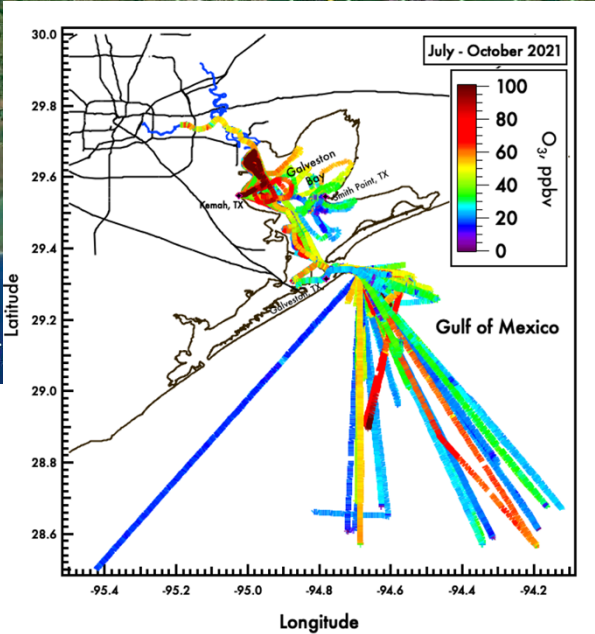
July - October 2021

100
80
60
40
20
0
$O_3$, ppbv

Galveston Bay
Kemah, TX
Smith Point, TX
Galveston, TX
Gulf of Mexico

30.0
29.8
29.6
29.4
29.2
29.0
28.8
28.6

Latitude

-95.4
-95.2
-95.0
-94.8
-94.6
-94.4
-94.2

Longitude